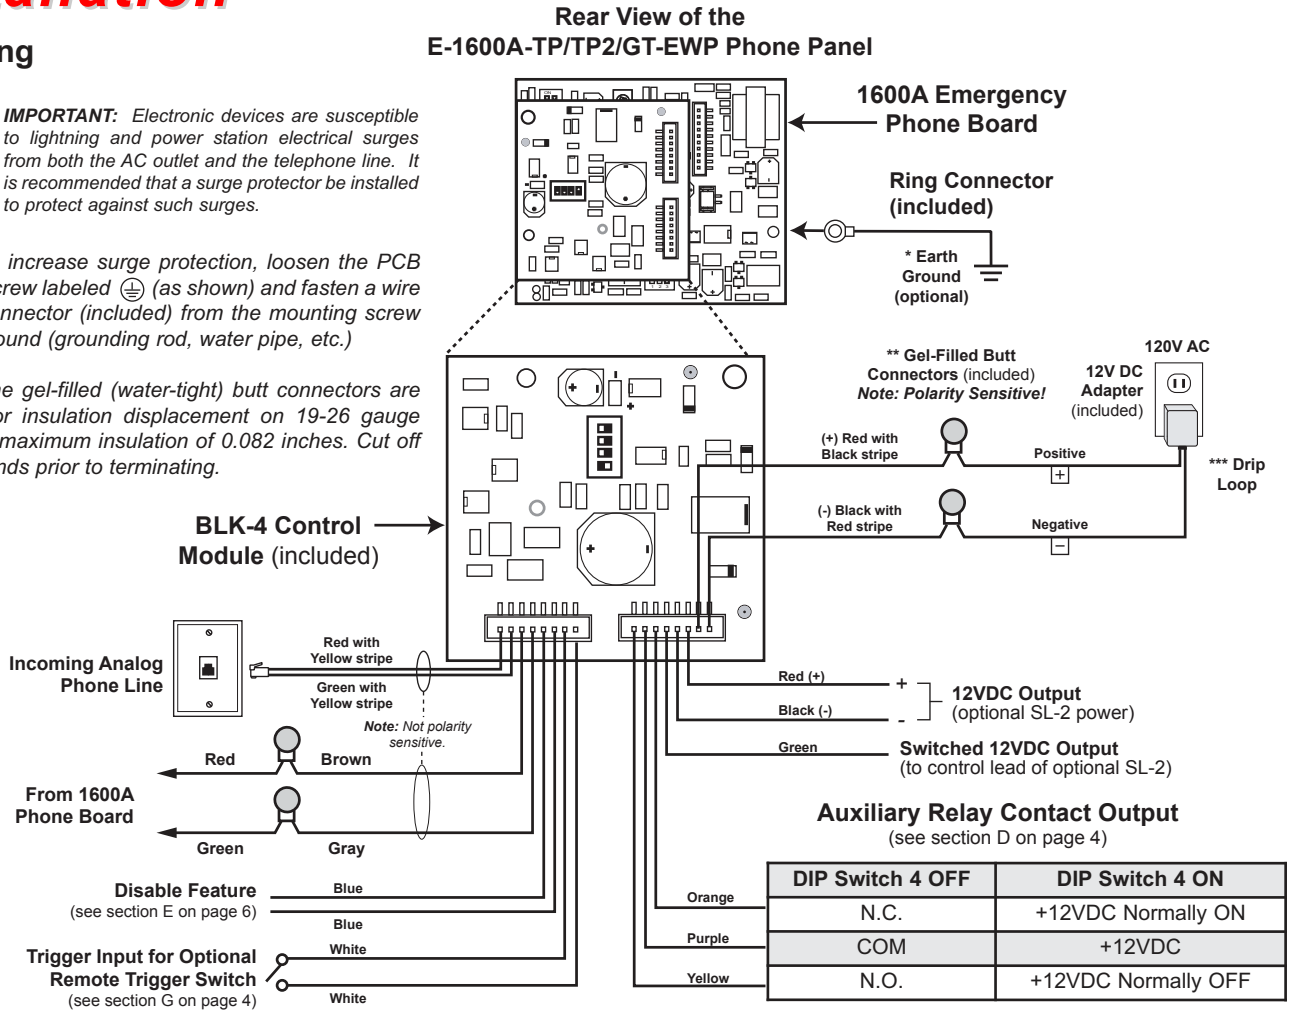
allation

ng

IMPORTANT: Electronic devices are susceptible to lightning and power station electrical surges from both the AC outlet and the telephone line. It is recommended that a surge protector be installed to protect against such surges.

increase surge protection, loosen the PCB crew labeled ⏚ (as shown) and fasten a wire nnector (included) from the mounting screw ound (grounding rod, water pipe, etc.)

e gel-filled (water-tight) butt connectors are or insulation displacement on 19-26 gauge maximum insulation of 0.082 inches. Cut off nds prior to terminating.

Rear View of the
E-1600A-TP/TP2/GT-EWP Phone Panel

1600A Emergency Phone Board

Ring Connector (included)

* Earth Ground (optional)

** Gel-Filled Butt Connectors (included)
Note: Polarity Sensitive!

12V DC Adapter (included)

120V AC

(+) Red with Black stripe

Positive

*** Drip Loop

(-) Black with Red stripe

Negative

BLK-4 Control Module (included)

Incoming Analog Phone Line

Red with Yellow stripe

Green with Yellow stripe

Note: Not polarity sensitive.

Red

Brown

From 1600A Phone Board

Green

Gray

Red (+)

Black (-)

+

-

12VDC Output
(optional SL-2 power)

Green

Switched 12VDC Output
(to control lead of optional SL-2)

Auxiliary Relay Contact Output
(see section D on page 4)

Disable Feature
(see section E on page 6)

Blue

Blue

Trigger Input for Optional Remote Trigger Switch
(see section G on page 4)

White

White

Orange

Purple

Yellow

| DIP Switch 4 OFF | DIP Switch 4 ON |
|---|---|
| N.C. | +12VDC Normally ON |
| COM | +12VDC |
| N.O. | +12VDC Normally OFF |